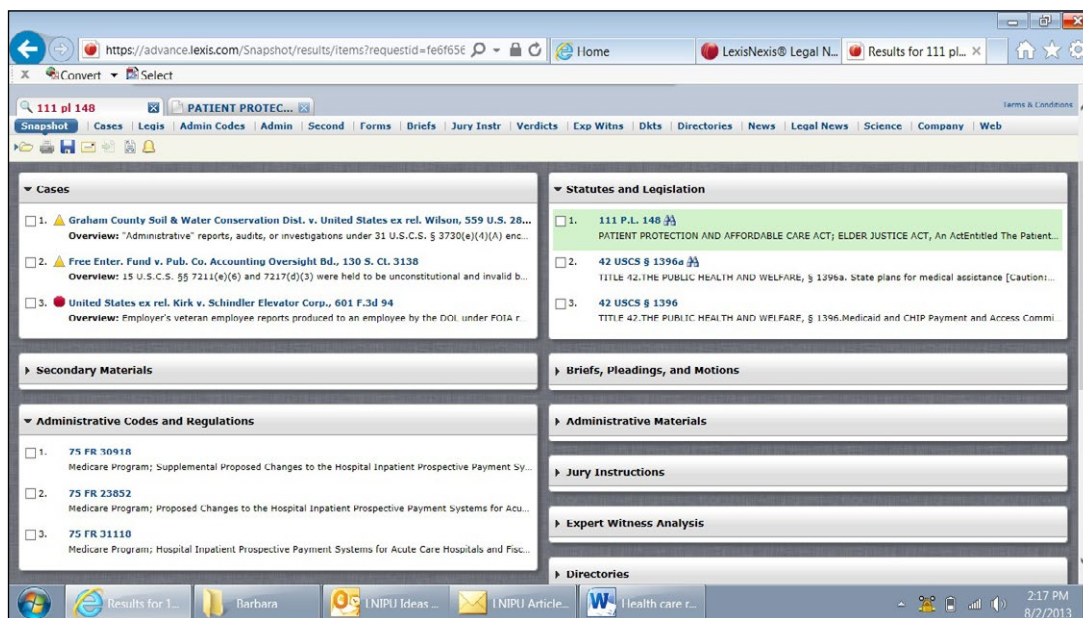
https://advance.lexis.com/Snapshot/results/items?requestid=fe6f656
Home
LexisNexis® Legal N...
Results for 111 pl... ×

X Convert Select

111 pl 148
PATIENT PROTEC...
Terms & Conditions

Snapshot | Cases | Legis | Admin Codes | Admin | Second | Forms | Briefs | Jury Instr | Verdicts | Exp Witns | Dkts | Directories | News | Legal News | Science | Company | Web

Cases

1. Graham County Soil & Water Conservation Dist. v. United States ex rel. Wilson, 559 U.S. 28...
Overview: "Administrative" reports, audits, or investigations under 31 U.S.C.S. § 3730(e)(4)(A) enc...

2. Free Enter. Fund v. Pub. Co. Accounting Oversight Bd., 130 S. Ct. 3138
Overview: 15 U.S.C.S. §§ 7211(e)(6) and 7217(d)(3) were held to be unconstitutional and invalid b...

3. United States ex rel. Kirk v. Schindler Elevator Corp., 601 F.3d 94
Overview: Employer's veteran employee reports produced to an employee by the DOL under FOIA r...

Statutes and Legislation

1. 111 P.L. 148
PATIENT PROTECTION AND AFFORDABLE CARE ACT; ELDER JUSTICE ACT, An ActEntitled The Patient...

2. 42 USCS § 1396a
TITLE 42.THE PUBLIC HEALTH AND WELFARE, § 1396a. State plans for medical assistance [Caution:...

3. 42 USCS § 1396
TITLE 42.THE PUBLIC HEALTH AND WELFARE, § 1396.Medicaid and CHIP Payment and Access Commi...

Secondary Materials

Briefs, Pleadings, and Motions

Administrative Codes and Regulations

1. 75 FR 30918
Medicare Program; Supplemental Proposed Changes to the Hospital Inpatient Prospective Payment Sy...

2. 75 FR 23852
Medicare Program; Proposed Changes to the Hospital Inpatient Prospective Payment Systems for Acu...

3. 75 FR 31110
Medicare Program; Hospital Inpatient Prospective Payment Systems for Acute Care Hospitals and Fisc...

Administrative Materials

Jury Instructions

Expert Witness Analysis

Directories

Results for 1...
Barbara
I NIPU Ideas ...
I NIPU Article...
Health care r...
2:17 PM
8/2/2013